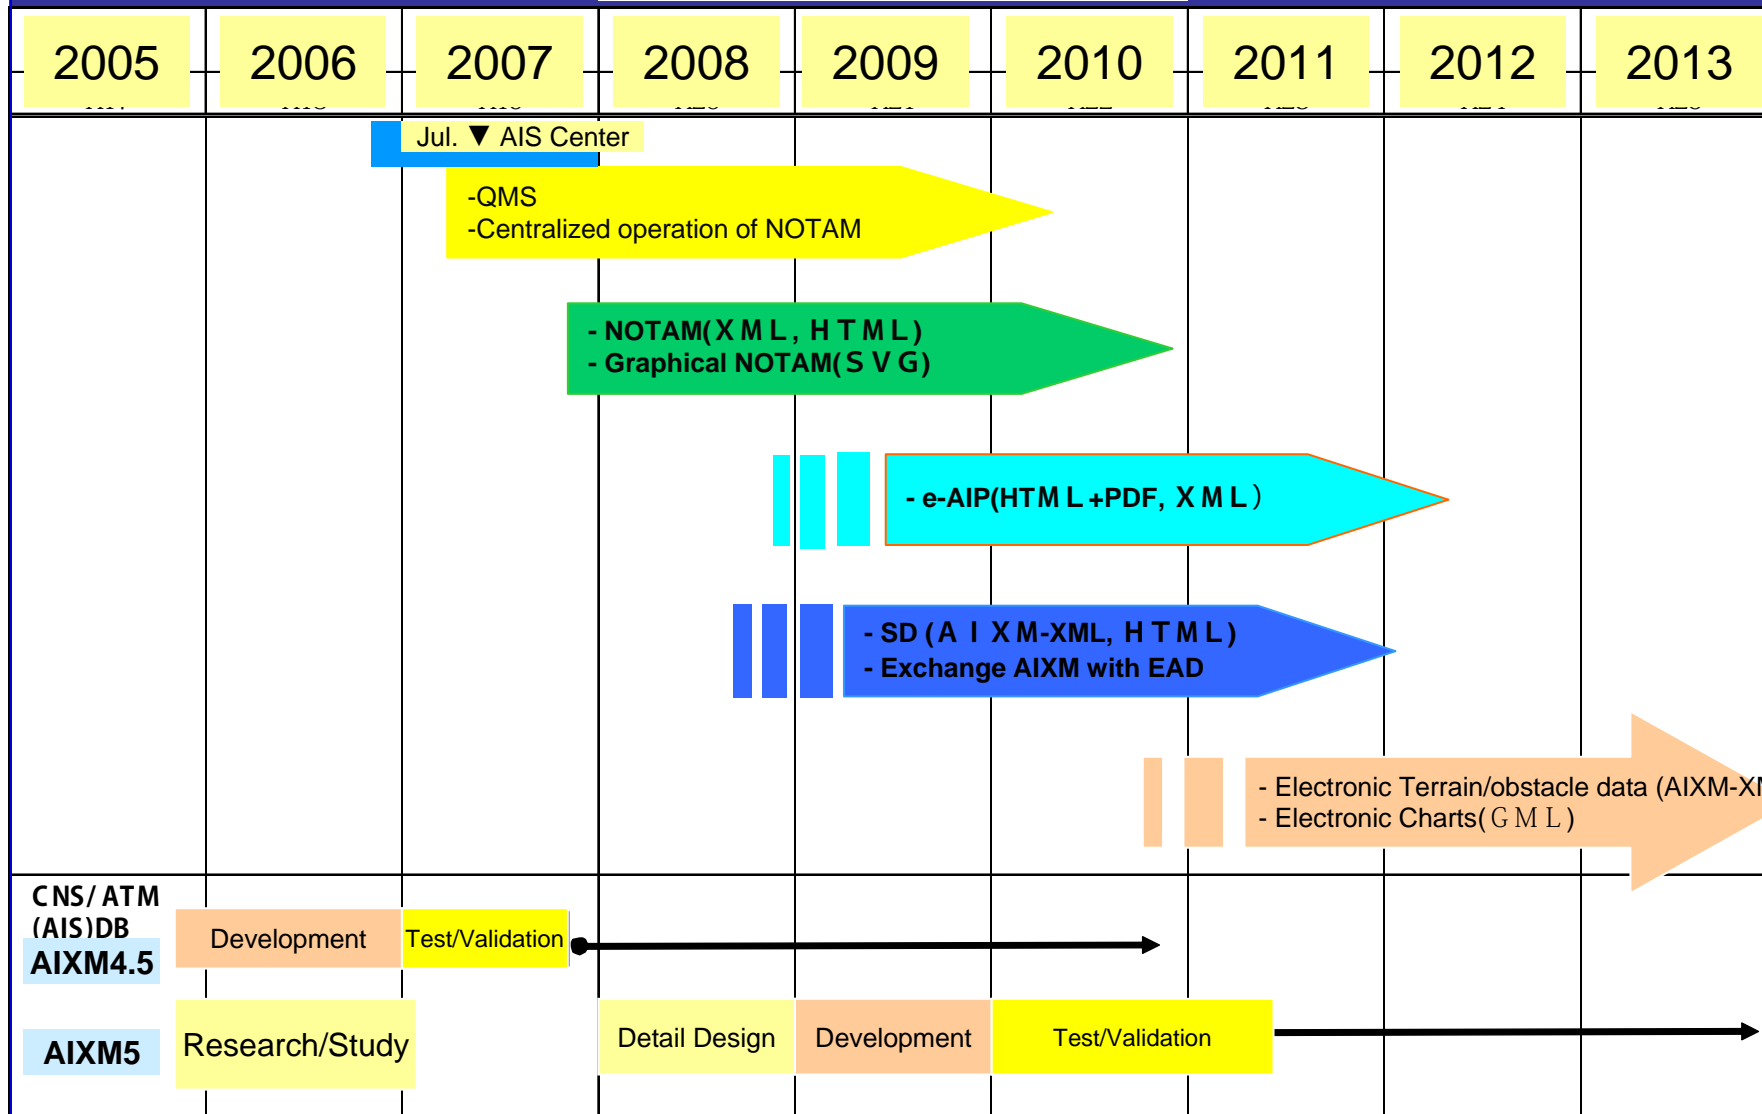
| 2005 | 2006 | 2007 | 2008 | 2009 | 2010 | 2011 | 2012 | 2013 |
|---|---|---|---|---|---|---|---|---|

Jul. ▼ AIS Center

-QMS
-Centralized operation of NOTAM

- NOTAM(XML, HTML)
- Graphical NOTAM(SVG)

- e-AIP(HTML+PDF, XML)

- SD (AIXM-XML, HTML)
- Exchange AIXM with EAD

- Electronic Terrain/obstacle data (AIXM-X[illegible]
- Electronic Charts(GML)

CNS/ATM (AIS)DB
AIXM4.5
Development
Test/Validation

AIXM5
Research/Study
Detail Design
Development
Test/Validation